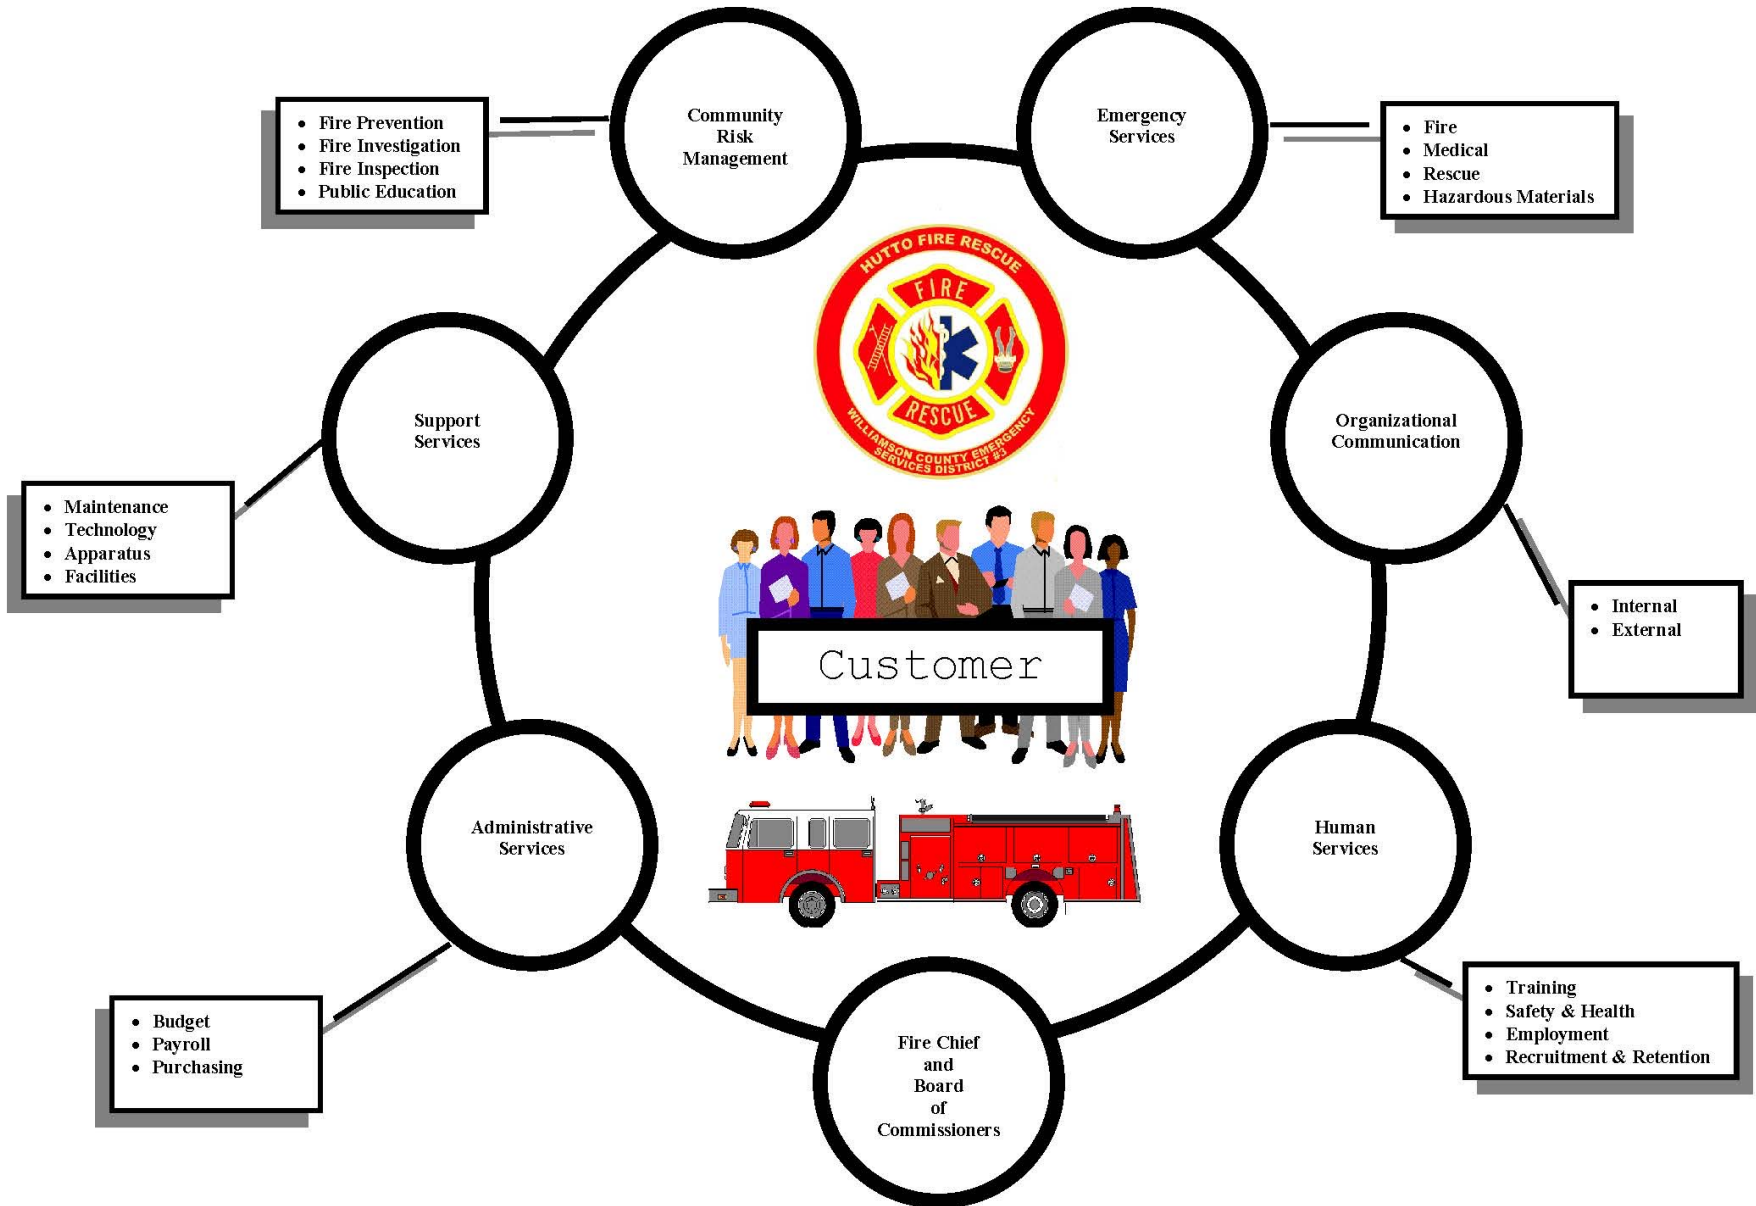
- Fire Prevention
- Fire Investigation
- Fire Inspection
- Public Education

Community Risk Management

Emergency Services

- Fire
- Medical
- Rescue
- Hazardous Materials

HUTTO FIRE RESCUE
FIRE
RESCUE
WILLIAMSON COUNTY EMERGENCY SERVICES DISTRICT #3

Support Services

- Maintenance
- Technology
- Apparatus
- Facilities

Organizational Communication

- Internal
- External

Customer

Administrative Services

Human Services

- Budget
- Payroll
- Purchasing

Fire Chief and Board of Commissioners

- Training
- Safety & Health
- Employment
- Recruitment & Retention